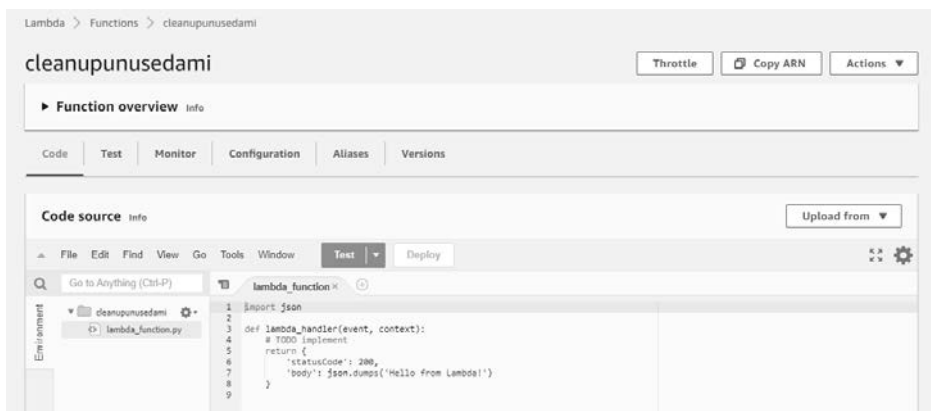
Lambda > Functions > cleanupunusedami

cleanupunusedami

Throttle | Copy ARN | Actions ▼

▸ Function overview Info

Code | Test | Monitor | Configuration | Aliases | Versions

Code source Info

Upload from ▼

File Edit Find View Go Tools Window | Test | ▼ | Deploy

Go to Anything (Ctrl-P)

lambda_function ×

Environment

cleanupunusedami

lambda_function.py

1 import json
2
3 def lambda_handler(event, context):
4     # TODO implement
5     return {
6         'statusCode': 200,
7         'body': json.dumps('Hello from Lambda!')
8     }
9